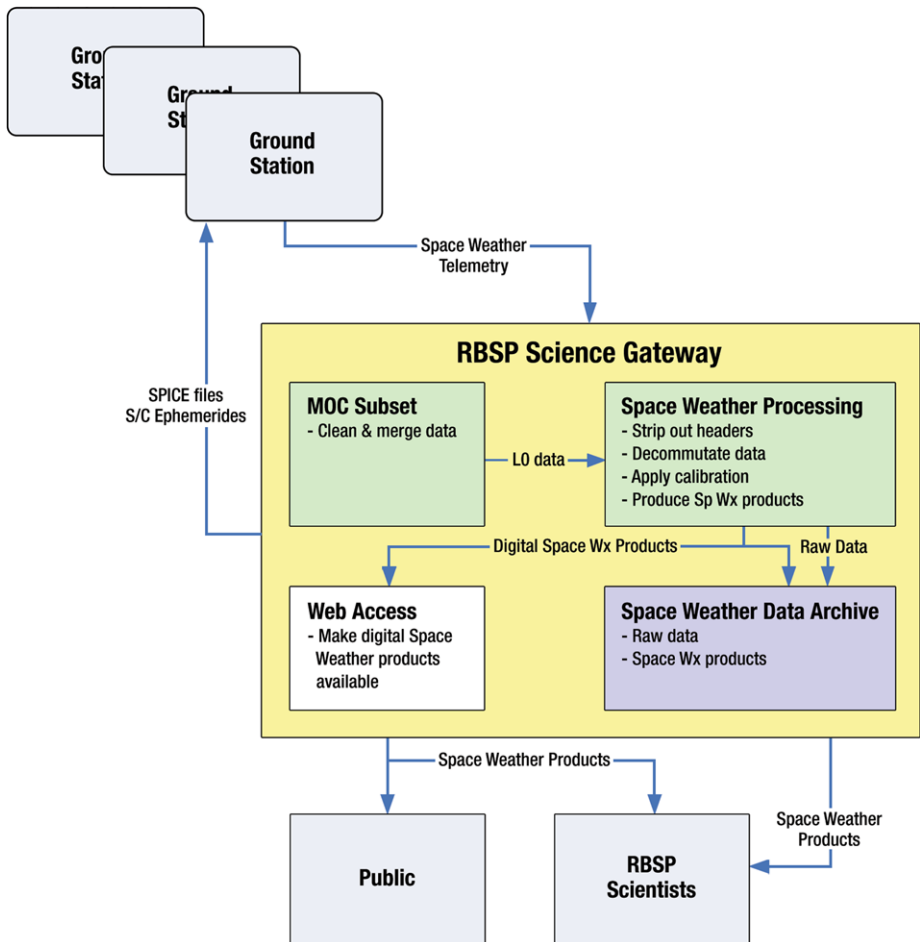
Gro
Stat

Ground
St

Ground
Station

Space Weather
Telemetry

SPICE files
S/C Ephemerides

RBSP Science Gateway

MOC Subset
- Clean & merge data

L0 data

Space Weather Processing
- Strip out headers
- Decommutate data
- Apply calibration
- Produce Sp Wx products

Digital Space Wx Products

Raw Data

Web Access
- Make digital Space Weather products available

Space Weather Data Archive
- Raw data
- Space Wx products

Space Weather Products

Space Weather Products

Public

RBSP Scientists